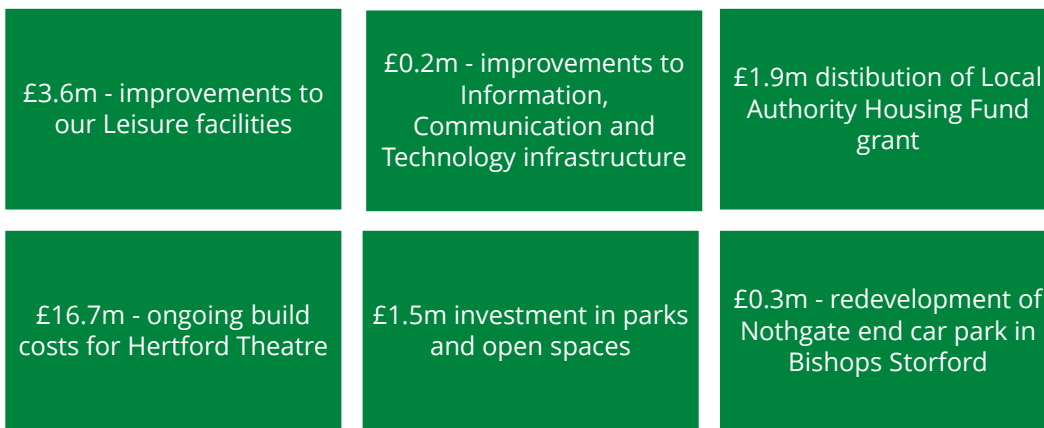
£3.6m - improvements to our Leisure facilities

£0.2m - improvements to Information, Communication and Technology infrastructure

£1.9m distibution of Local Authority Housing Fund grant

£16.7m - ongoing build costs for Hertford Theatre

£1.5m investment in parks and open spaces

£0.3m - redevelopment of Nothgate end car park in Bishops Storford